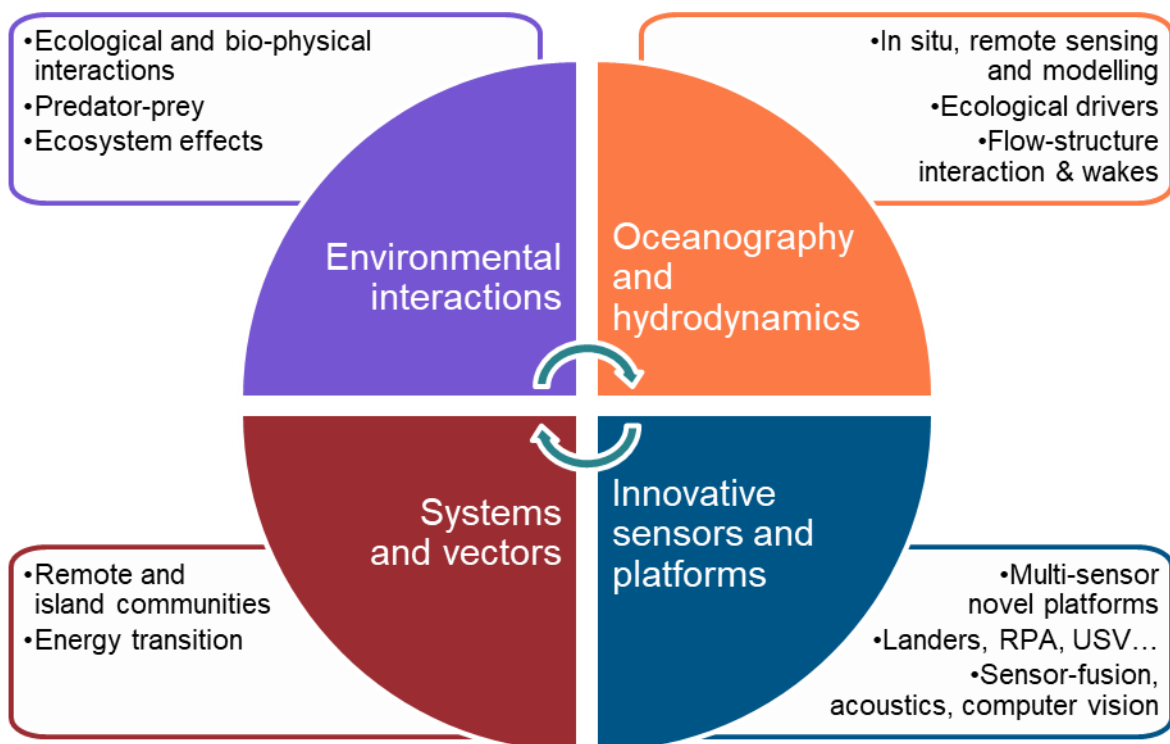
•Ecological and bio-physical interactions
•Predator-prey
•Ecosystem effects

•In situ, remote sensing and modelling
•Ecological drivers
•Flow-structure interaction & wakes

Environmental interactions

Oceanography and hydrodynamics

Systems and vectors

Innovative sensors and platforms

•Remote and island communities
•Energy transition

•Multi-sensor novel platforms
•Landers, RPA, USV…
•Sensor-fusion, acoustics, computer vision